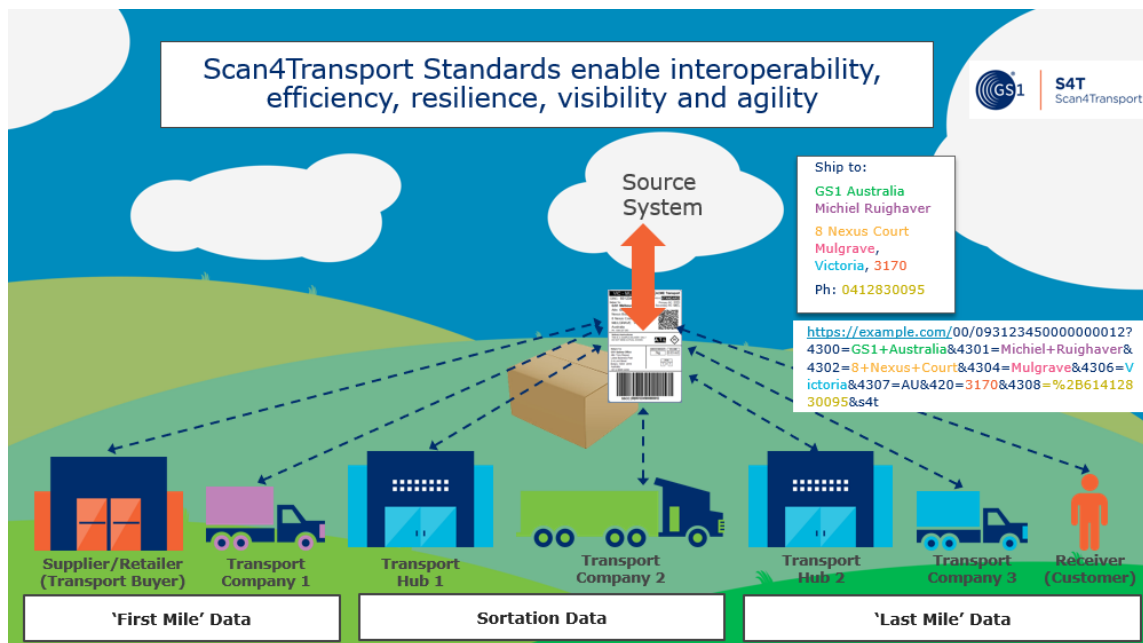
Scan4Transport Standards enable interoperability, efficiency, resilience, visibility and agility

GS1 | S4T Scan4Transport

Source System

Ship to:
GS1 Australia
Michiel Ruighaver
8 Nexus Court
Mulgrave,
Victoria, 3170
Ph: 0412830095

https://example.com/00/093123450000000012?4300=GS1+Australia&4301=Michiel+Ruighaver&4302=8+Nexus+Court&4304=Mulgrave&4306=Victoria&4307=AU&420=3170&4308=%2B61412830095&s4t

Supplier/Retailer (Transport Buyer)

Transport Company 1

Transport Hub 1

Transport Company 2

Transport Hub 2

Transport Company 3

Receiver (Customer)

'First Mile' Data

Sortation Data

'Last Mile' Data